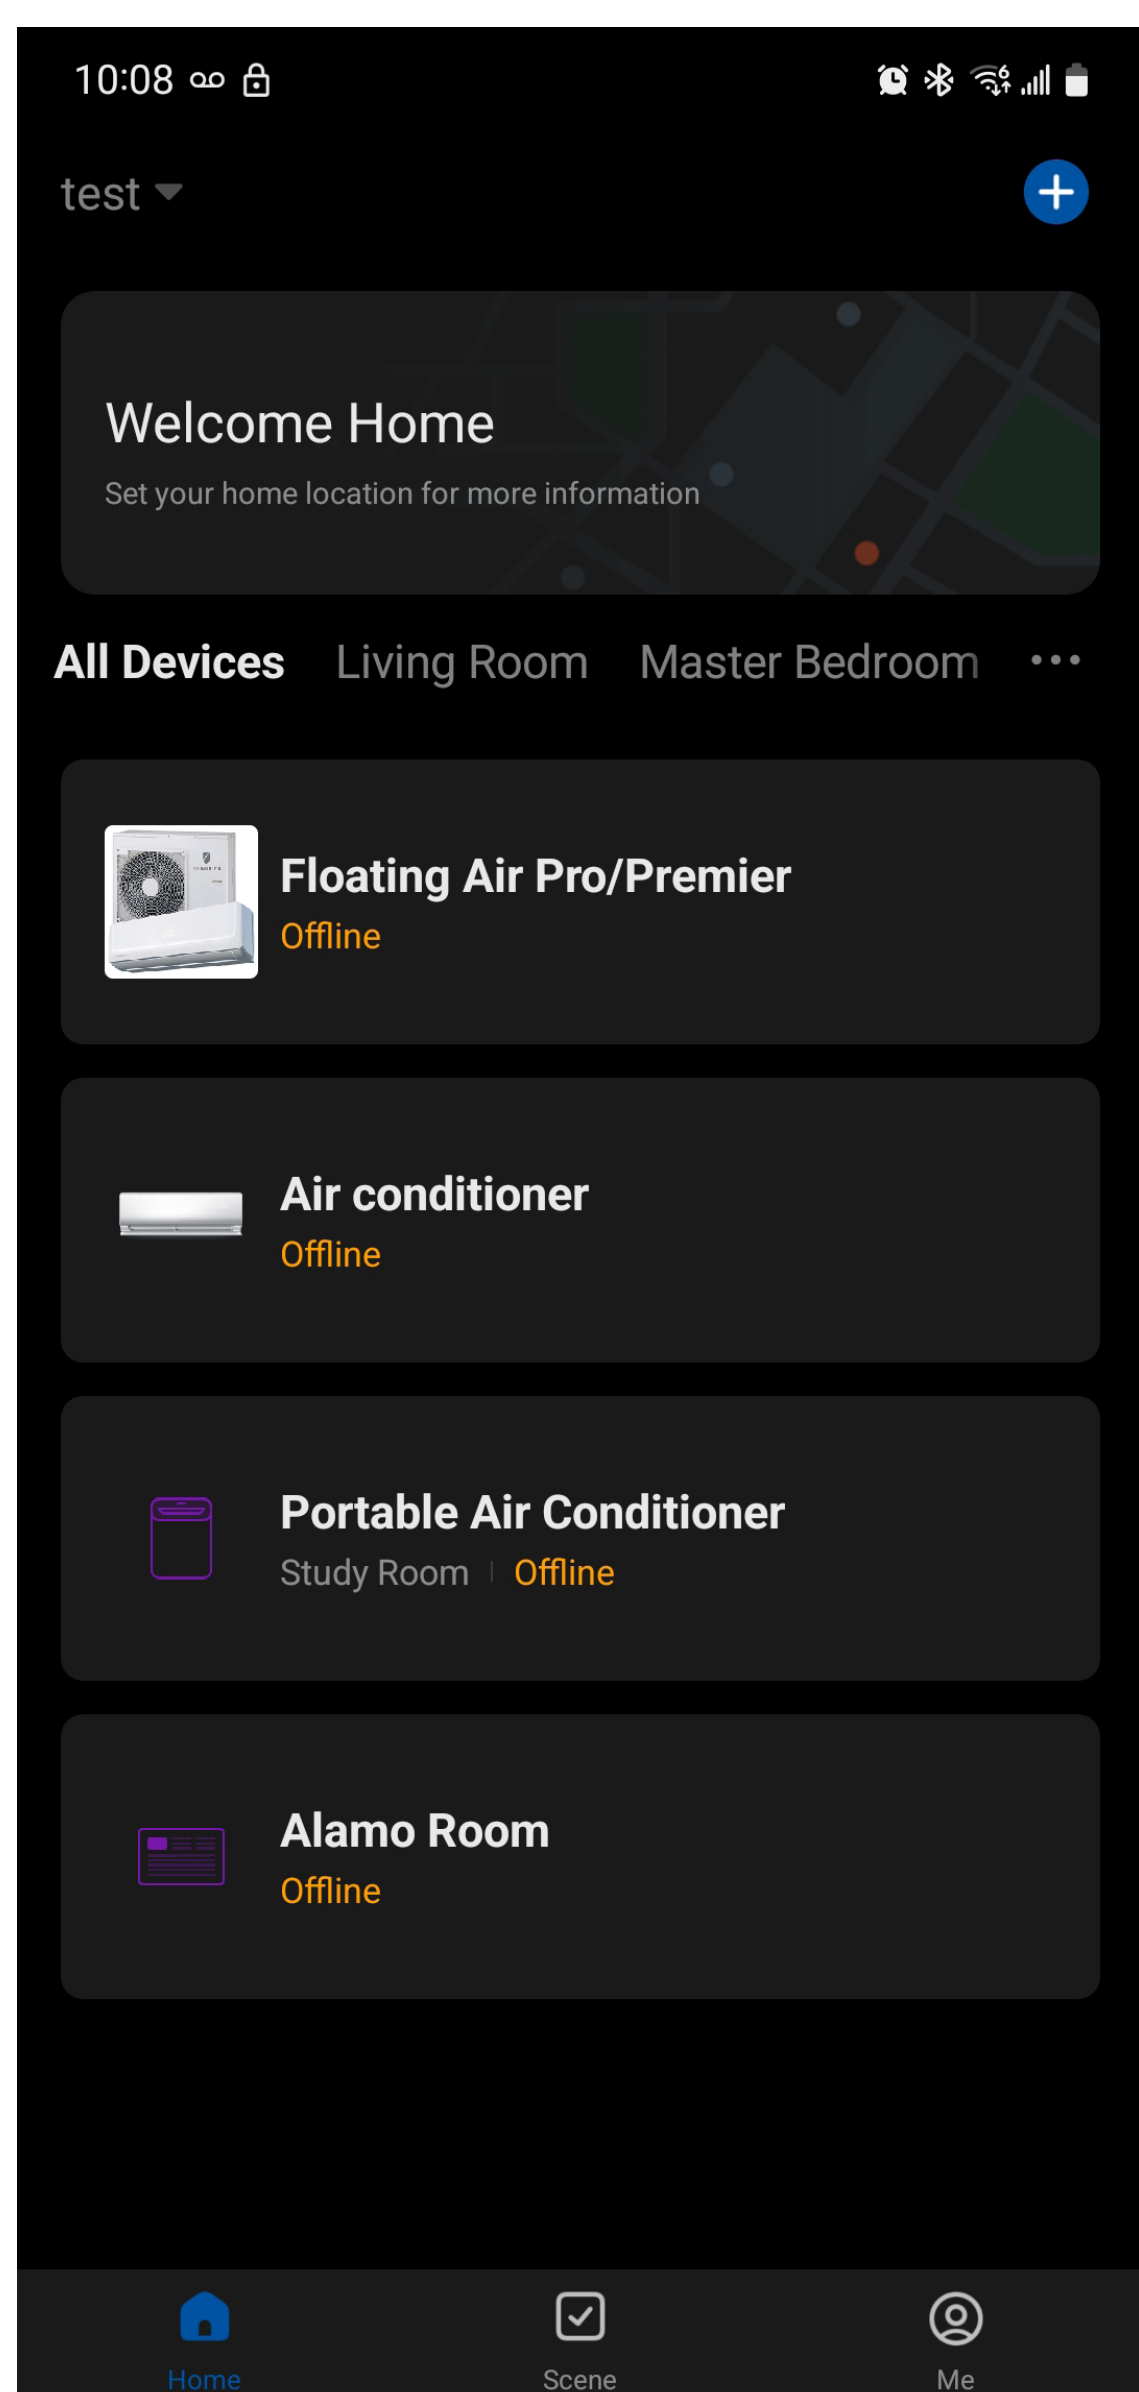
10:08

test

Welcome Home
Set your home location for more information

All Devices Living Room Master Bedroom •••

Floating Air Pro/Premier
Offline

Air conditioner
Offline

Portable Air Conditioner
Study Room | Offline

Alamo Room
Offline

Home Scene Me